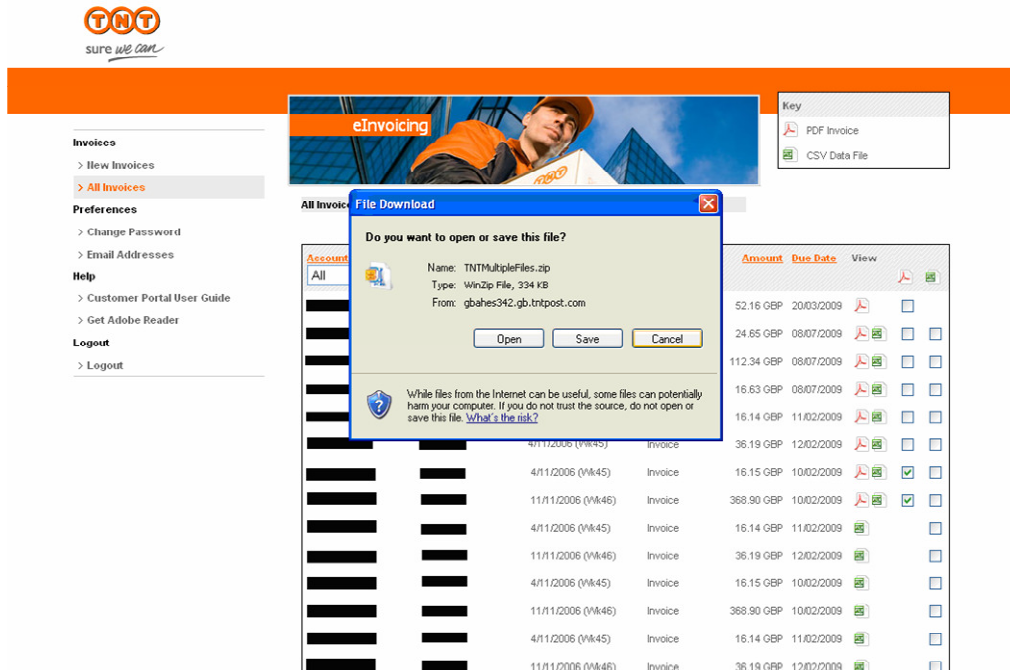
TNT
sure we can

Invoices
> New Invoices
> All Invoices
Preferences
> Change Password
> Email Addresses
Help
> Customer Portal User Guide
> Get Adobe Reader
Logout
> Logout

eInvoicing

Key
PDF Invoice
CSV Data File

All Invoic

File Download
Do you want to open or save this file?
Name: TNTMultipleFiles.zip
Type: WinZip File, 334 KB
From: gbahes342.gb.tntpost.com
Open Save Cancel
While files from the Internet can be useful, some files can potentially harm your computer. If you do not trust the source, do not open or save this file. What's the risk?

| Account | | | | Amount | Due Date | View | | |
|---|---|---|---|---|---|---|---|---|
| All | | | | | | | | |
| | | | | 52.16 GBP | 20/03/2009 | | | |
| | | | | 24.65 GBP | 08/07/2009 | | | |
| | | | | 112.34 GBP | 08/07/2009 | | | |
| | | | | 16.63 GBP | 08/07/2009 | | | |
| | | | | 16.14 GBP | 11/02/2009 | | | |
| | | 4/11/2006 (Wk45) | Invoice | 36.19 GBP | 12/02/2009 | | | |
| | | 4/11/2006 (Wk45) | Invoice | 16.15 GBP | 10/02/2009 | | | |
| | | 11/11/2006 (Wk46) | Invoice | 368.90 GBP | 10/02/2009 | | | |
| | | 4/11/2006 (Wk45) | Invoice | 16.14 GBP | 11/02/2009 | | | |
| | | 11/11/2006 (Wk46) | Invoice | 36.19 GBP | 12/02/2009 | | | |
| | | 4/11/2006 (Wk45) | Invoice | 16.15 GBP | 10/02/2009 | | | |
| | | 11/11/2006 (Wk46) | Invoice | 368.90 GBP | 10/02/2009 | | | |
| | | 4/11/2006 (Wk45) | Invoice | 16.14 GBP | 11/02/2009 | | | |
| | | 11/11/2006 (Wk46) | Invoice | 36.19 GBP | 12/02/2009 | | | |